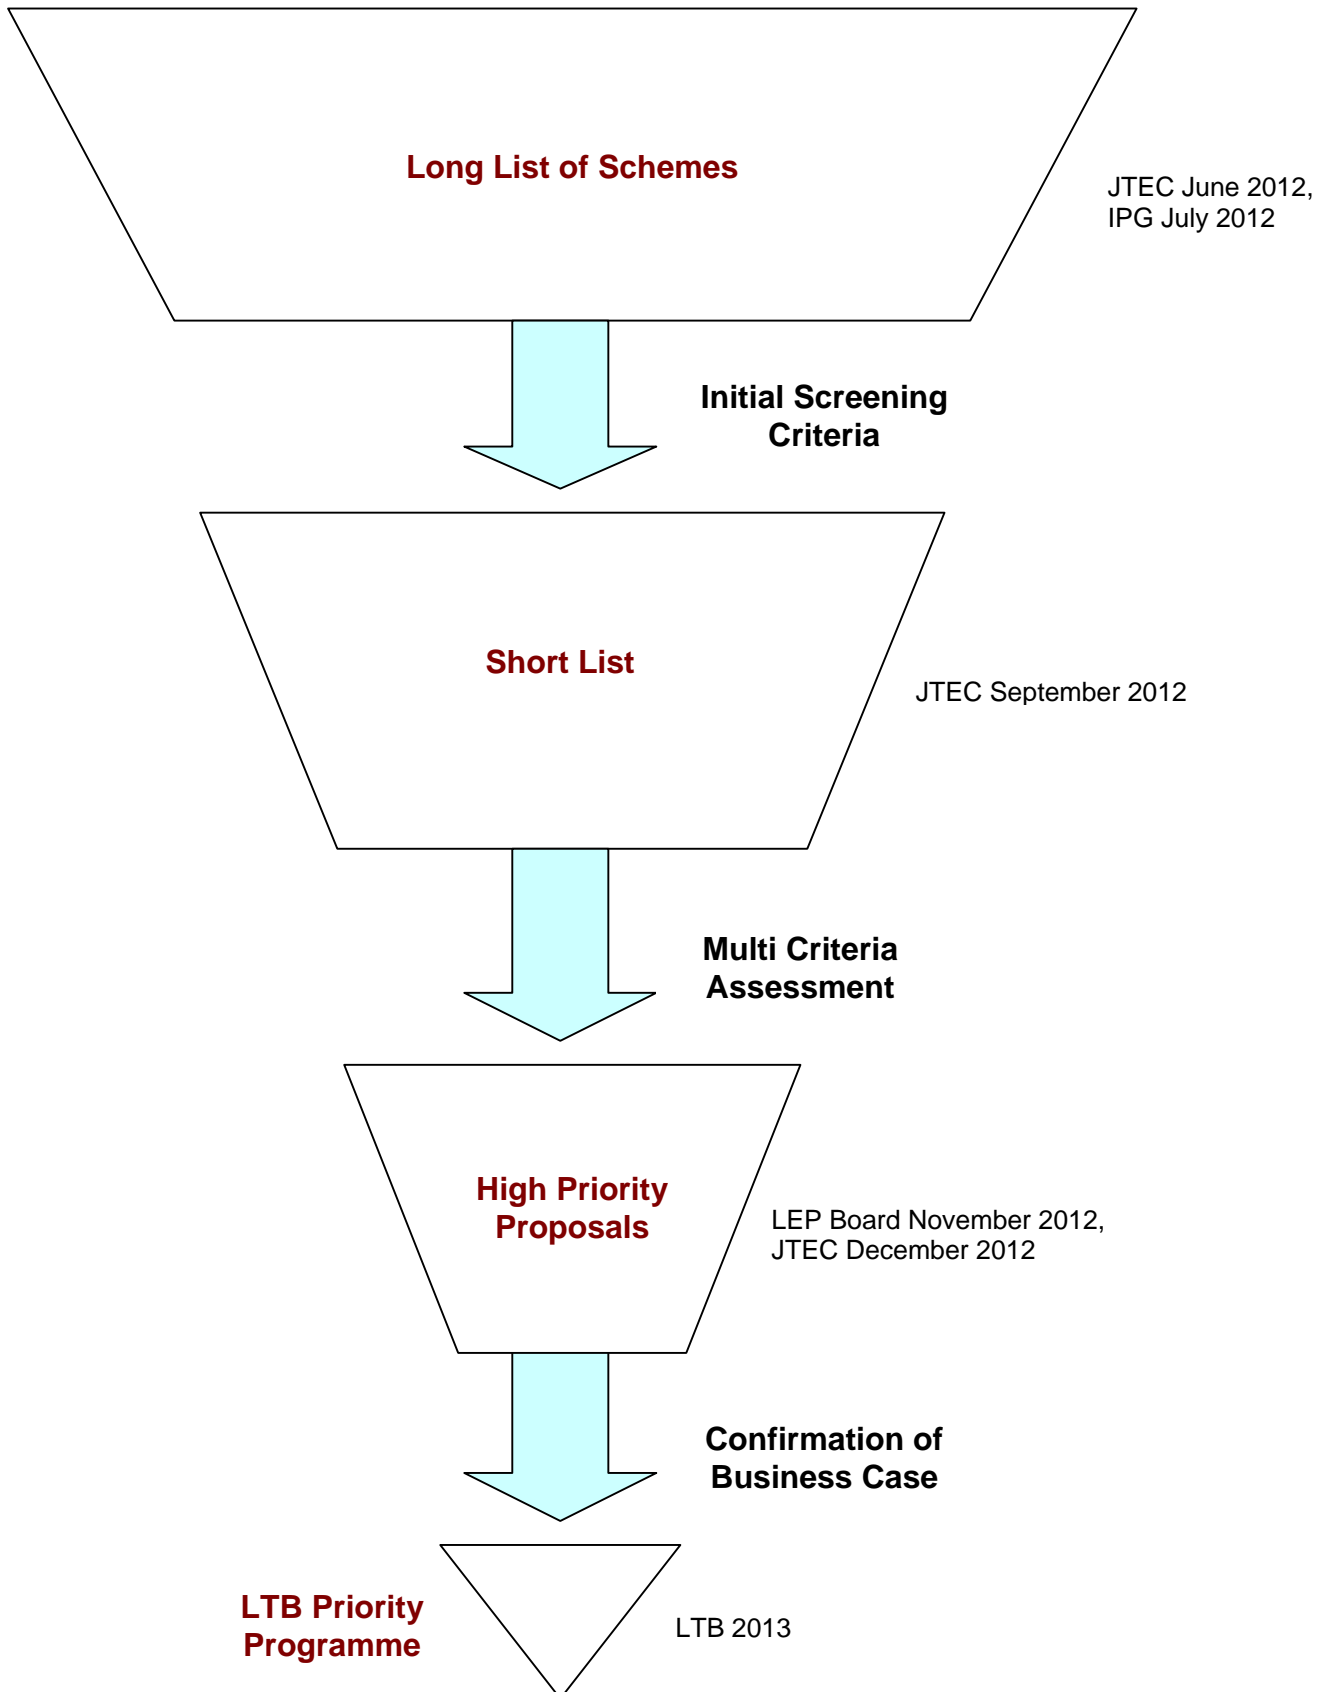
Long List of Schemes

JTEC June 2012, IPG July 2012

Initial Screening Criteria

Short List

JTEC September 2012

Multi Criteria Assessment

High Priority Proposals

LEP Board November 2012, JTEC December 2012

Confirmation of Business Case

LTB Priority Programme

LTB 2013